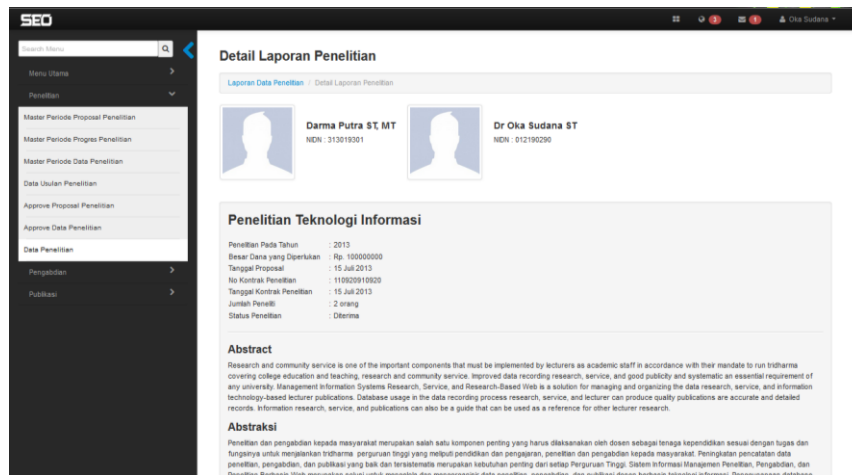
SEO

3 1 Oka Sudana

Search Menu

Menu Utama

Penelitian

Master Periode Proposal Penelitian

Master Periode Progres Penelitian

Master Periode Data Penelitian

Data Usulan Penelitian

Approve Proposal Penelitian

Approve Data Penelitian

Data Penelitian

Pengabdian

Publikasi

Detail Laporan Penelitian

Laporan Data Penelitian / Detail Laporan Penelitian

Darma Putra ST, MT
NIDN : 313019301

Dr Oka Sudana ST
NIDN : 012190290

Penelitian Teknologi Informasi

| | |
|---|---|
| Penelitian Pada Tahun | : 2013 |
| Besar Dana yang Diperlukan | : Rp. 100000000 |
| Tanggal Proposal | : 15 Juli 2013 |
| No Kontrak Penelitian | : 110920910920 |
| Tanggal Kontrak Penelitian | : 15 Juli 2013 |
| Jumlah Peneliti | : 2 orang |
| Status Penelitian | : Diterima |

Abstract

Research and community service is one of the important components that must be implemented by lecturers as academic staff in accordance with their mandate to run tridharma covering college education and teaching, research and community service. Improved data recording research, service, and good publicity and systematic an essential requirement of any university. Management Information Systems Research, Service, and Research-Based Web is a solution for managing and organizing the data research, service, and information technology-based lecturer publications. Database usage in the data recording process research, service, and lecturer can produce quality publications are accurate and detailed records. Information research, service, and publications can also be a guide that can be used as a reference for other lecturer research.

Abstraksi

Penelitian dan pengabdian kepada masyarakat merupakan salah satu komponen penting yang harus dilaksanakan oleh dosen sebagai tenaga kependidikan sesuai dengan tugas dan fungsinya untuk menjalankan tridharma perguruan tinggi yang meliputi pendidikan dan pengajaran, penelitian dan pengabdian kepada masyarakat. Peningkatan pencatatan data penelitian, pengabdian, dan publikasi yang baik dan tersistematis merupakan kebutuhan penting dari setiap Perguruan Tinggi. Sistem Informasi Manajemen Penelitian, Pengabdian, dan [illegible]